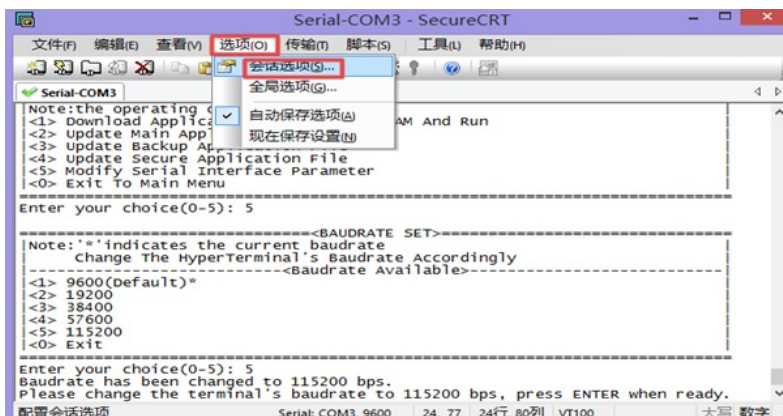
Serial-COM3 - SecureCRT

文件(F) 编辑(E) 查看(V) 选项(O) 传输(T) 脚本(S) 工具(L) 帮助(H)

会话选项(S)...
全局选项(G)...
自动保存选项(A)
现在保存设置(N)

Serial-COM3

|Note:the operating c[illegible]
|<1> Download Applica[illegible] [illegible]AM And Run
|<2> Update Main Appl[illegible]
|<3> Update Backup Ap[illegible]
|<4> Update Secure Application File
|<5> Modify Serial Interface Parameter
|<0> Exit To Main Menu

Enter your choice(0-5): 5

<BAUDRATE SET>
|Note:'*'indicates the current baudrate
| Change The HyperTerminal's Baudrate Accordingly
<Baudrate Available>
|<1> 9600(Default)*
|<2> 19200
|<3> 38400
|<4> 57600
|<5> 115200
|<0> Exit

Enter your choice(0-5): 5
Baudrate has been changed to 115200 bps.
Please change the terminal's baudrate to 115200 bps, press ENTER when ready.

配置会话选项 Serial: COM3, 9600 24, 77 24行, 80列 VT100 大写 数字